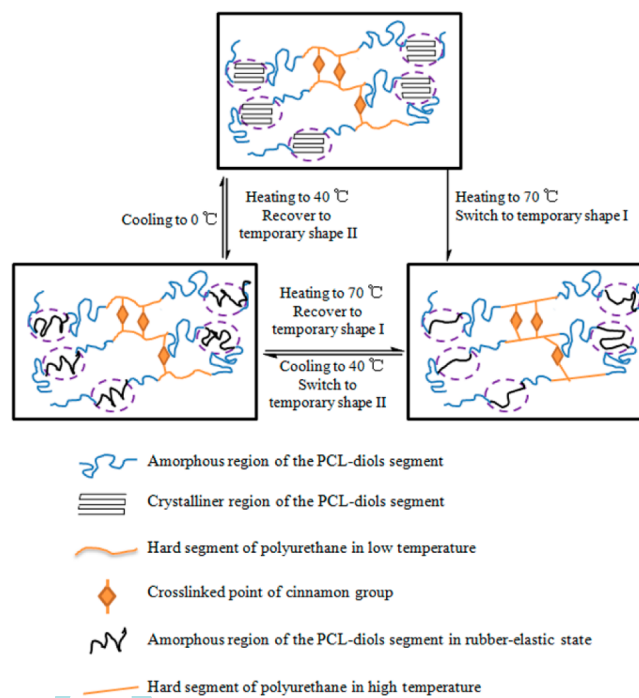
Cooling to 0 ℃

Heating to 40 ℃
Recover to
temporary shape II

Heating to 70 ℃
Switch to temporary shape I

Heating to 70 ℃
Recover to
temporary shape I

Cooling to 40 ℃
Switch to
temporary shape II

Amorphous region of the PCL-diols segment

Crystalliner region of the PCL-diols segment

Hard segment of polyurethane in low temperature

Crosslinked point of cinnamon group

Amorphous region of the PCL-diols segment in rubber-elastic state

Hard segment of polyurethane in high temperature